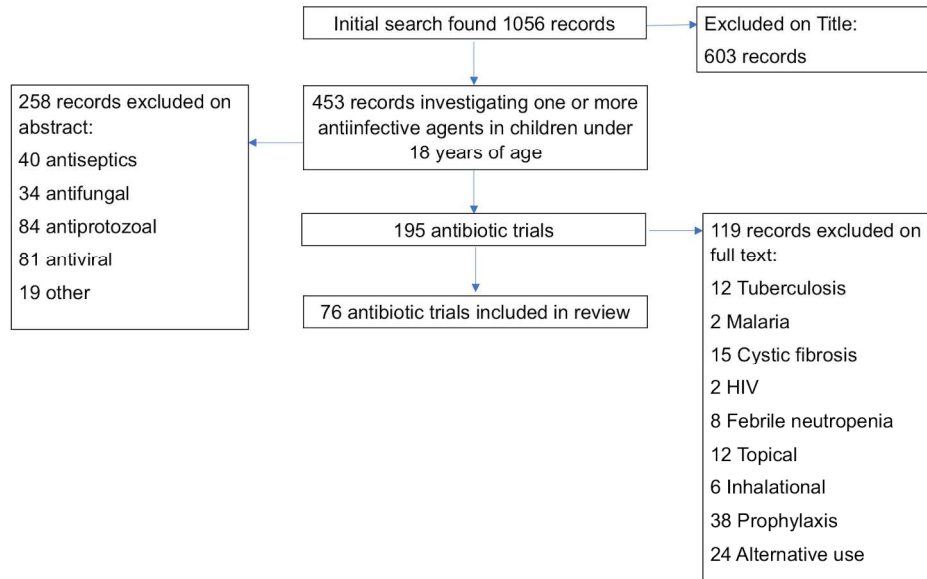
Initial search found 1056 records

Excluded on Title:
603 records

453 records investigating one or more antiinfective agents in children under 18 years of age

258 records excluded on abstract:
40 antiseptics
34 antifungal
84 antiprotozoal
81 antiviral
19 other

195 antibiotic trials

119 records excluded on full text:
12 Tuberculosis
2 Malaria
15 Cystic fibrosis
2 HIV
8 Febrile neutropenia
12 Topical
6 Inhalational
38 Prophylaxis
24 Alternative use

76 antibiotic trials included in review